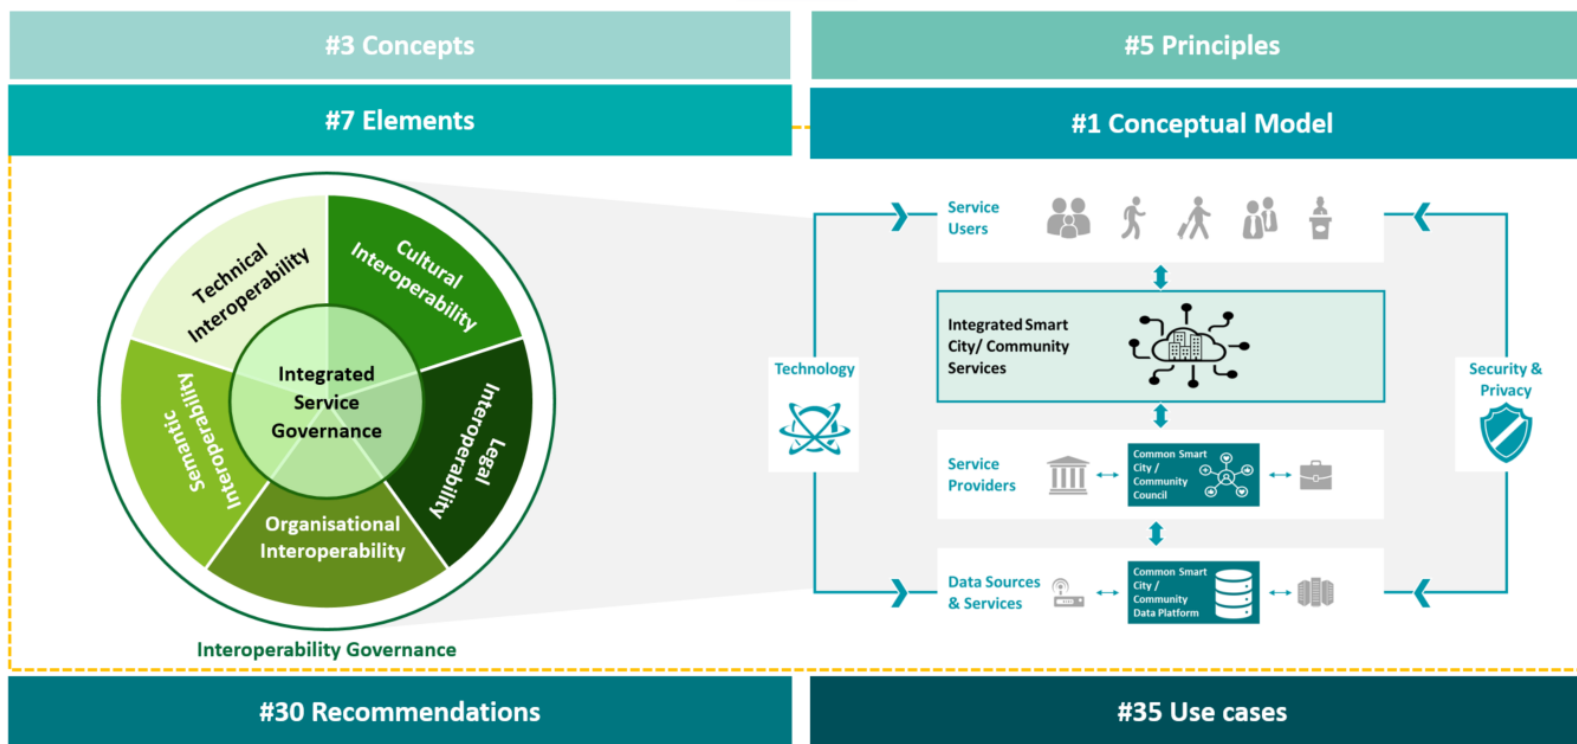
#3 Concepts

#5 Principles

#7 Elements

#1 Conceptual Model

Technical Interoperability

Cultural Interoperability

Integrated Service Governance

Semantic Interoperability

Legal Interoperability

Organisational Interoperability

Interoperability Governance

Service Users

Integrated Smart City/ Community Services

Technology

Security & Privacy

Service Providers

Common Smart City / Community Council

Data Sources & Services

Common Smart City / Community Data Platform

#30 Recommendations

#35 Use cases